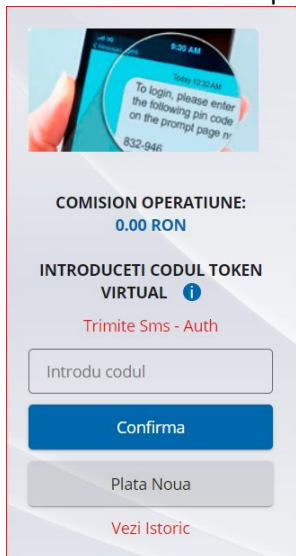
9:20 AM
Today 12:32 AM
To login, please enter the following pin code on the prompt page n
832-946

COMISION OPERATIUNE:
0.00 RON

INTRODUCETI CODUL TOKEN VIRTUAL

Trimite Sms - Auth

Introdu codul

Confirma

Plata Noua

Vezi Istoric